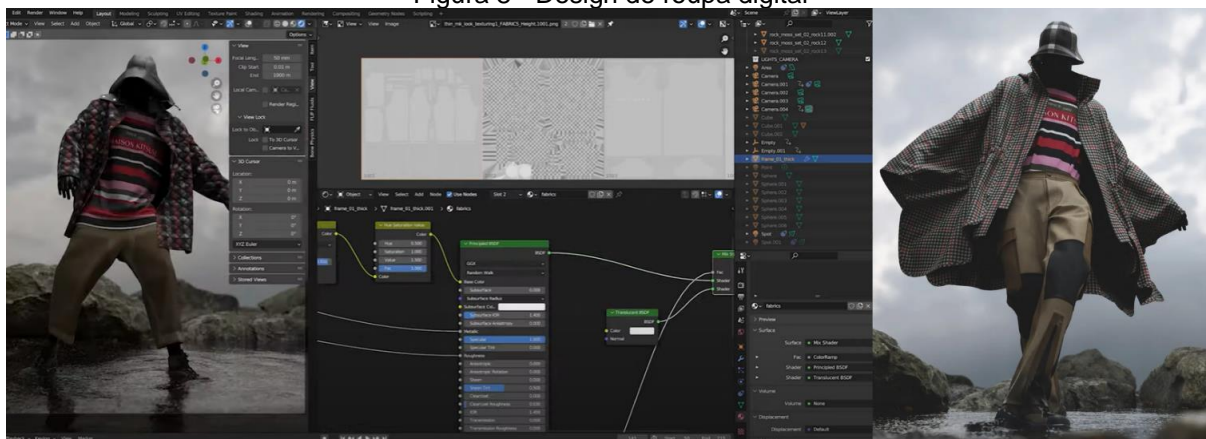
Figura 5 - Design de roupa digital

Edit Render Window Help Layout Modeling Sculpting UV Editing Texture Paint Shading Animation Rendering Compositing Geometry Nodes Scripting

View Select Add Object Global Options

View
Focal Leng... 50 mm
Clip Start 0.01 m
End 1000 m
Local Cam...
Render Regi...
View Lock
Lock to Obj...
Lock To 3D Cursor
Camera to V...
3D Cursor
Location
X 0 m
Y 0 m
Z 0 m
Rotation
X 0°
Y 0°
Z 0°
XYZ Euler
Collections
Annotations
Stored Views

View View Image

Object View Select Add Node Use Nodes Slot 2 fabrics
frame_01_thick > frame_01_thick.001 > fabrics

Color
Hue Saturation Value
Color
Hue 0.500
Saturation 1.000
Value 1.000
Fac 1.000
Color

Principled BSDF
BSDF
GGX
Random Walk
Base Color
Subsurface 0.000
Subsurface Radius
Subsurface Col...
Subsurface IOR 1.400
Subsurface Anisotropy 0.000
Metallic
Specular 0.500
Specular Tint 0.000
Roughness
Anisotropic 0.000
Anisotropic Rotation 0.000
Sheen 0.000
Sheen Tint 0.500
Clearcoat 0.000
Clearcoat Roughness 0.030
IOR 1.450
Transmission 0.000
Transmission Roughness 0.000

Translucent BSDF
BSDF
Color
Normal

Mix Shader
Fac
Shader
Shader

Scene ViewLayer
rock_moss_set_02_rock11.002
rock_moss_set_02_rock12
rock_moss_set_02_rock11
LIGHTS_CAMERA
Area
Camera
Camera.001
Camera.002
Camera.003
Camera.004
Cube
Cube.001
Cube.002
Empty
Empty.001
frame_01_thick
Plane
Sphere
Sphere.001
Sphere.002
Sphere.003
Sphere.004
Sphere.005
Sphere.006
Spot
Spot.001

fabrics
Preview
Surface
Surface Mix Shader
Fac ColorRamp
Shader Principled BSDF
Shader Translucent BSDF
Volume
Volume None
Displacement
Displacement Default